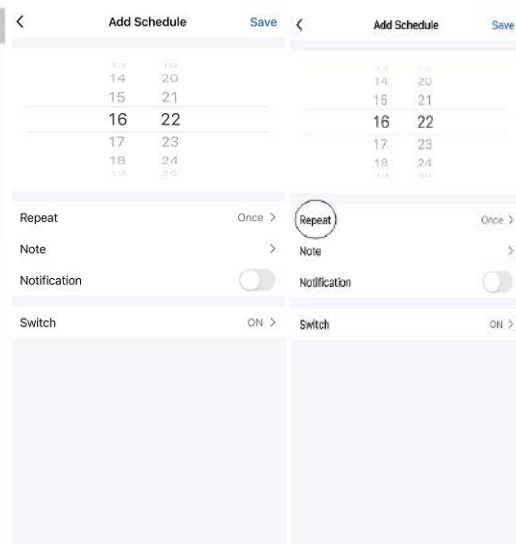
<

Add Schedule

Save

13 19
14 20
15 21
16 22
17 23
18 24
19 25

Repeat

Once >

Note

>

Notification

Switch

ON >

<

Add Schedule

Save

13 19
14 20
15 21
16 22
17 23
18 24
19 25

Repeat

Once >

Note

>

Notification

Switch

ON >